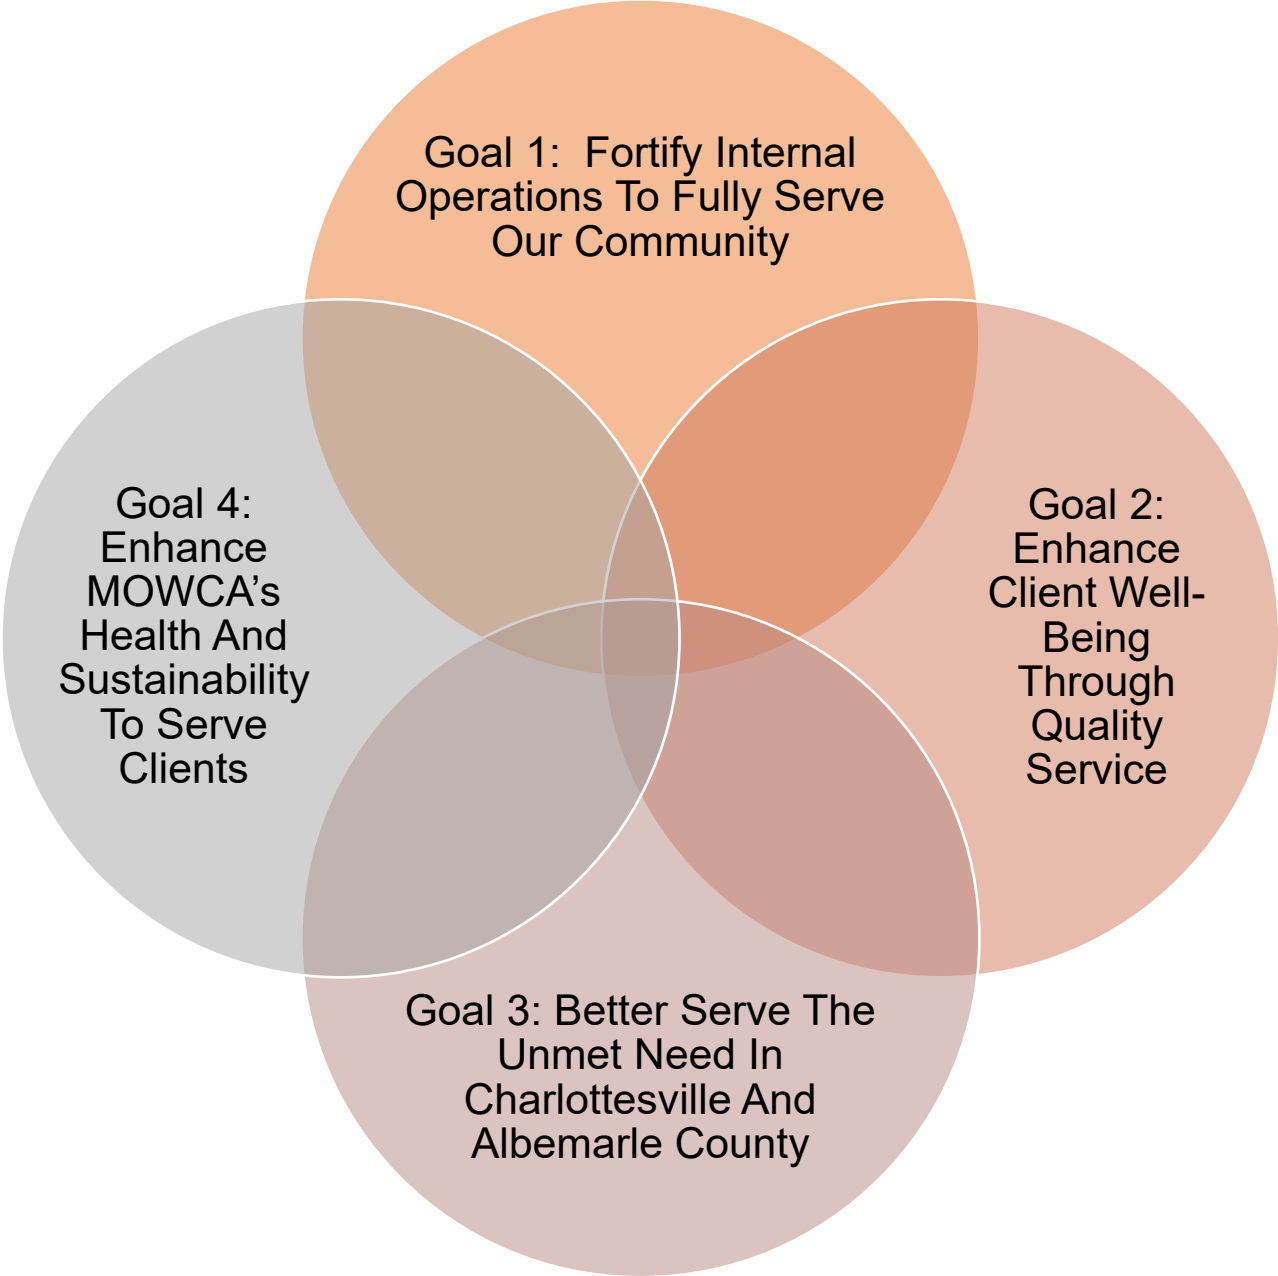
Goal 1: Fortify Internal Operations To Fully Serve Our Community

Goal 4: Enhance MOWCA’s Health And Sustainability To Serve Clients

Goal 2: Enhance Client Well-Being Through Quality Service

Goal 3: Better Serve The Unmet Need In Charlottesville And Albemarle County